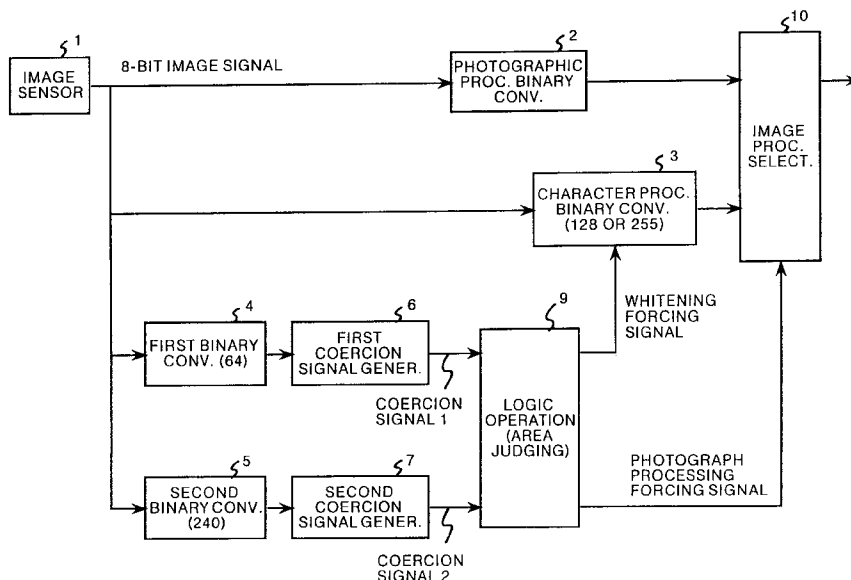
1
IMAGE SENSOR

8-BIT IMAGE SIGNAL

2
PHOTOGRAPHIC PROC. BINARY CONV.

10
IMAGE PROC. SELECT.

3
CHARACTER PROC. BINARY CONV. (128 OR 255)

4
FIRST BINARY CONV. (64)

6
FIRST COERCION SIGNAL GENER.

COERCION SIGNAL 1

9
LOGIC OPERATION (AREA JUDGING)

WHITENING FORCING SIGNAL

5
SECOND BINARY CONV. (240)

7
SECOND COERCION SIGNAL GENER.

COERCION SIGNAL 2

PHOTOGRAPH PROCESSING FORCING SIGNAL